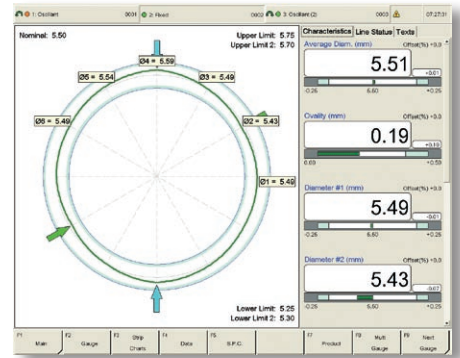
1: Oscillant 0001 2: Fixed 0003 3: Oscillant (2) 0003 07:27:31

Nominal: 5.50

Upper Limit: 5.75
Upper Limit 2: 5.70

Ø4 = 5.59
Ø5 = 5.54
Ø3 = 5.49
Ø6 = 5.49
Ø2 = 5.43
Ø1 = 5.49

Lower Limit: 5.25
Lower Limit 2: 5.30

Characteristics | Line Status | Texts

Average Diam. (mm) Offset(%) +0.0
5.51
+0.01
-0.25 5.50 +0.25

Ovality (mm) Offset(%) +0.0
0.19
+0.19
0.00 +0.50

Diameter #1 (mm) Offset(%) +0.0
5.49
-0.01
-0.25 5.50 +0.25

Diameter #2 (mm) Offset(%) +0.0
5.43
-0.07
-0.25 5.50 +0.25

F1 Main | F2 Gauge | F3 Strip Charts | F4 Data | F5 S.P.C. | F7 Product | F8 Multi Gauge | F9 Next Gauge